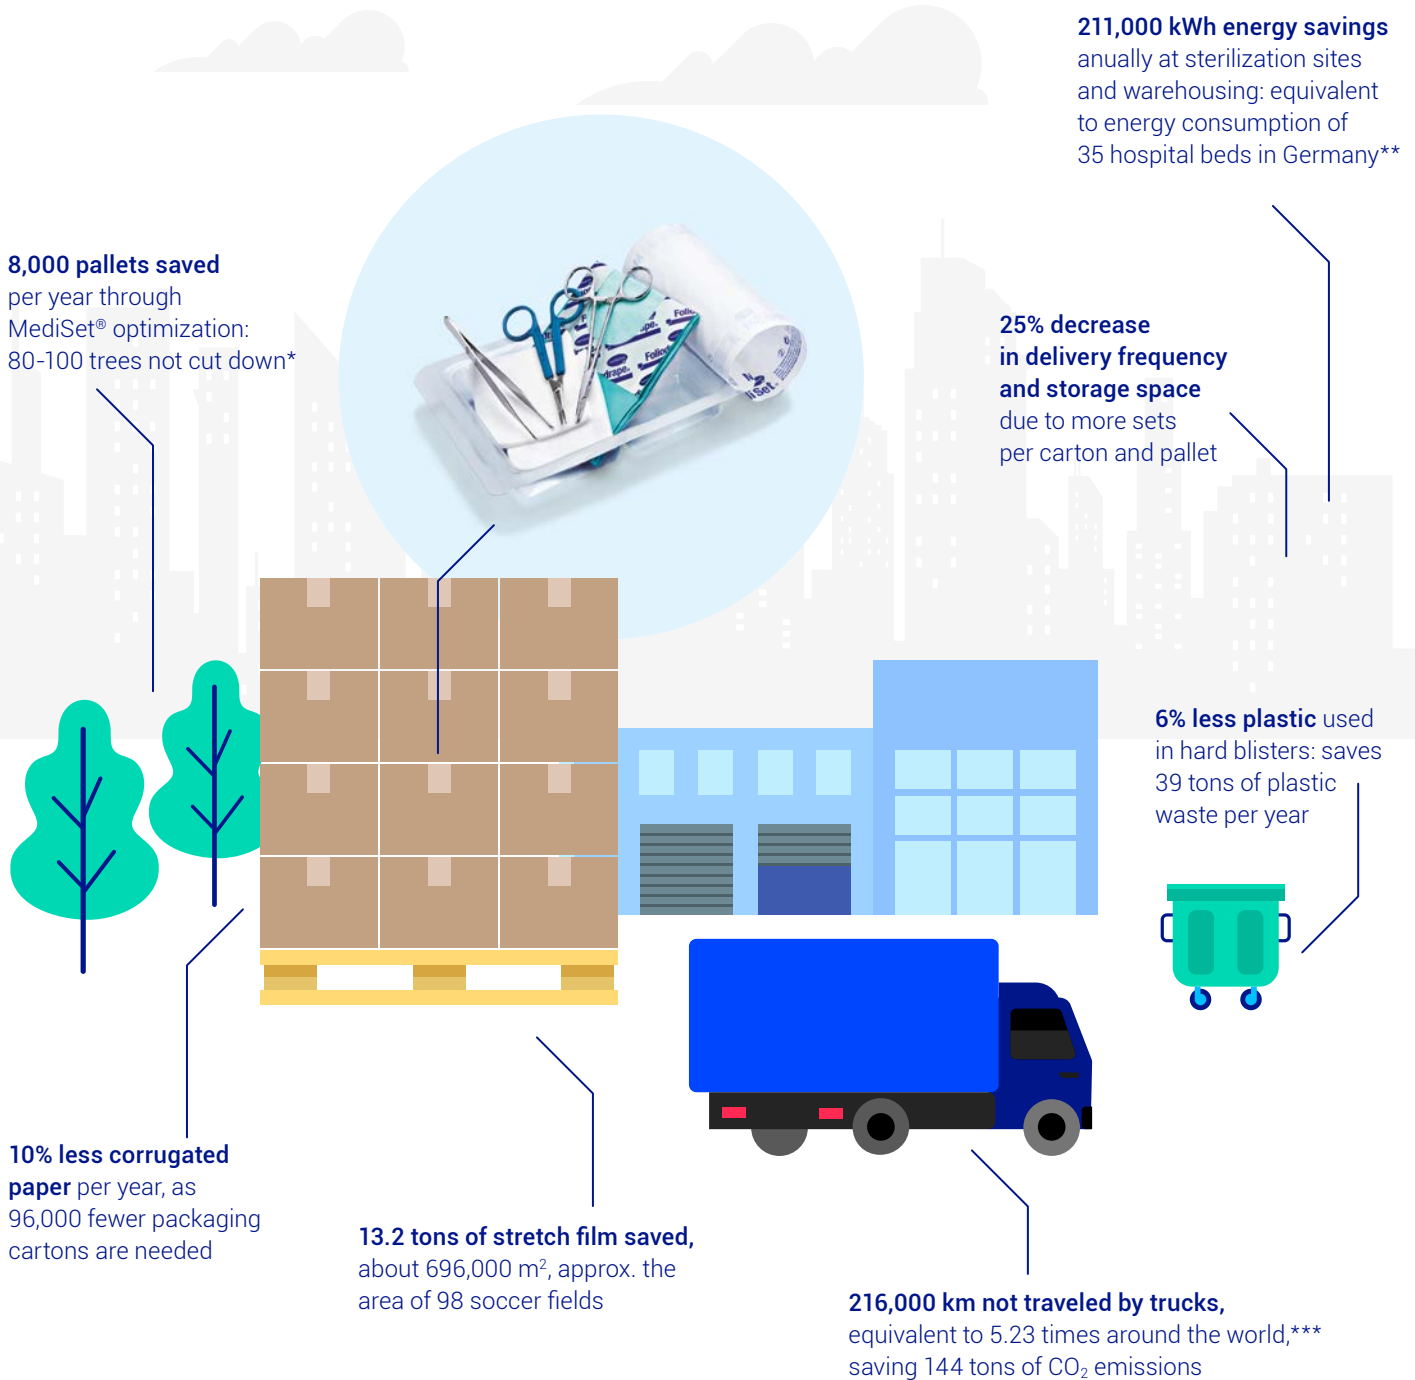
211,000 kWh energy savings anually at sterilization sites and warehousing: equivalent to energy consumption of 35 hospital beds in Germany**

8,000 pallets saved per year through MediSet® optimization: 80-100 trees not cut down*

25% decrease in delivery frequency and storage space due to more sets per carton and pallet

6% less plastic used in hard blisters: saves 39 tons of plastic waste per year

10% less corrugated paper per year, as 96,000 fewer packaging cartons are needed

13.2 tons of stretch film saved, about 696,000 m$^2$, approx. the area of 98 soccer fields

216,000 km not traveled by trucks, equivalent to 5.23 times around the world,*** saving 144 tons of $CO_2$ emissions